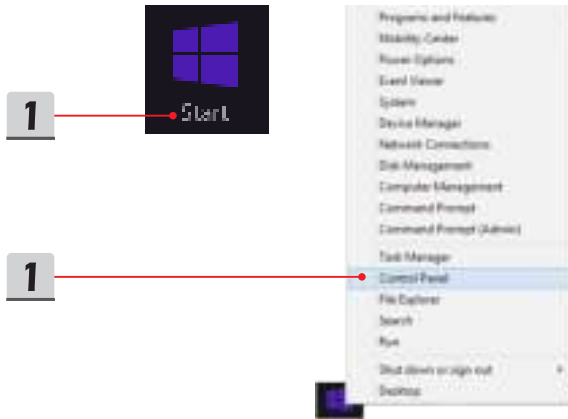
1

Start

1

Programs and Features
Mobility Center
Power Options
Event Viewer
System
Device Manager
Network Connections
Disk Management
Computer Management
Command Prompt
Command Prompt (Admin)
Task Manager
Control Panel
File Explorer
Search
Run
Shut down or sign out
Desktop